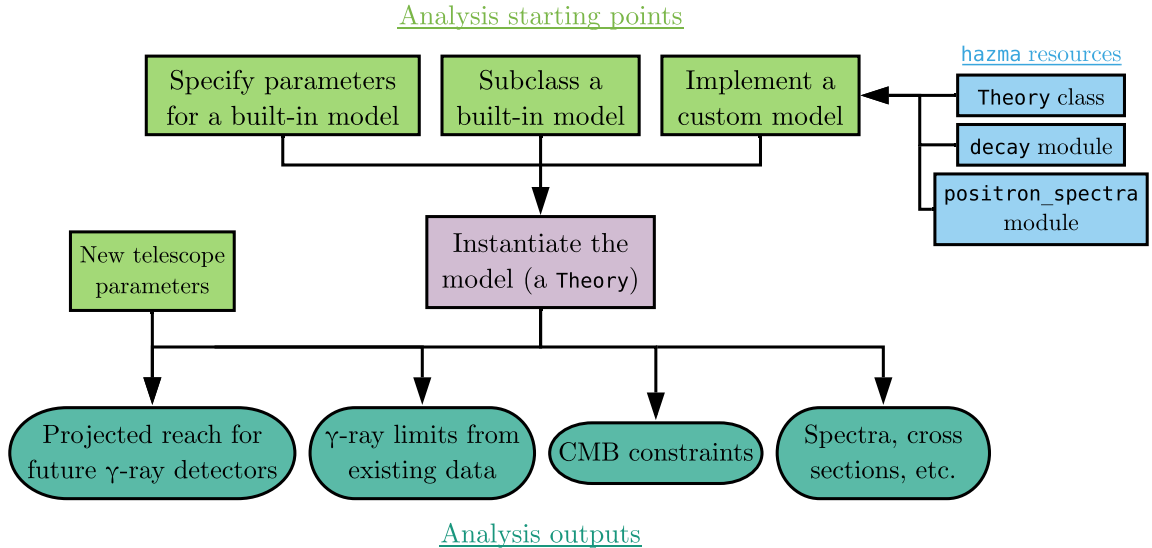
Analysis starting points

Specify parameters for a built-in model

Subclass a built-in model

Implement a custom model

hazma resources

Theory class

decay module

positron_spectra module

New telescope parameters

Instantiate the model (a Theory)

Projected reach for future γ-ray detectors

γ-ray limits from existing data

CMB constraints

Spectra, cross sections, etc.

Analysis outputs